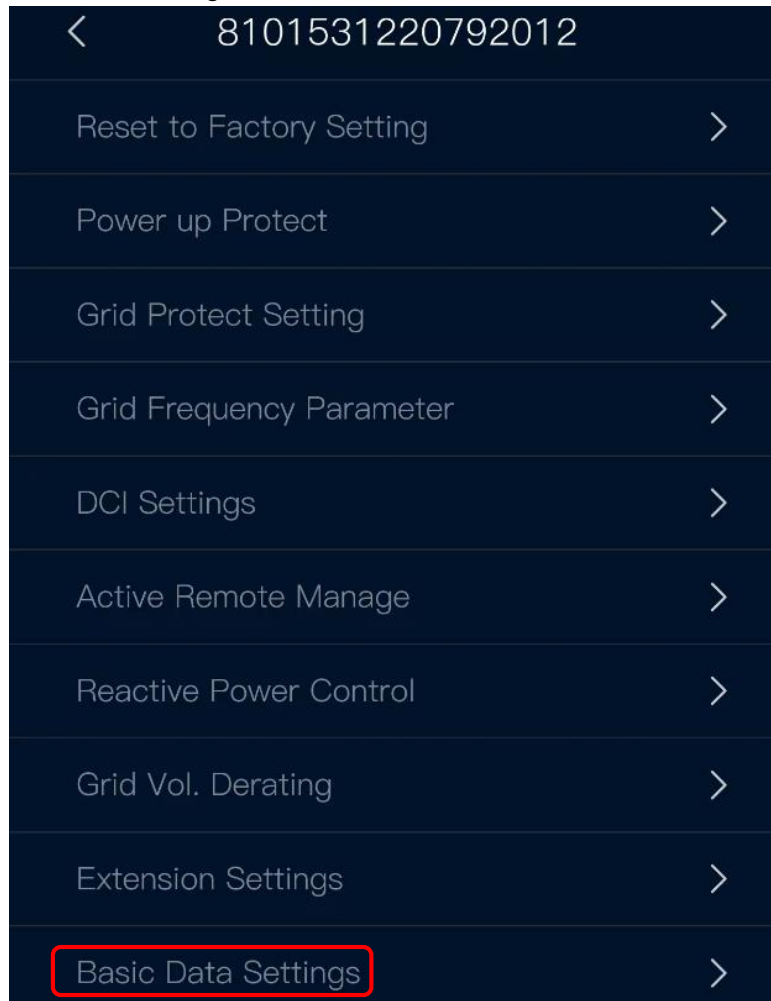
<

8101531220792012

Reset to Factory Setting >

Power up Protect >

Grid Protect Setting >

Grid Frequency Parameter >

DCI Settings >

Active Remote Manage >

Reactive Power Control >

Grid Vol. Derating >

Extension Settings >

Basic Data Settings >